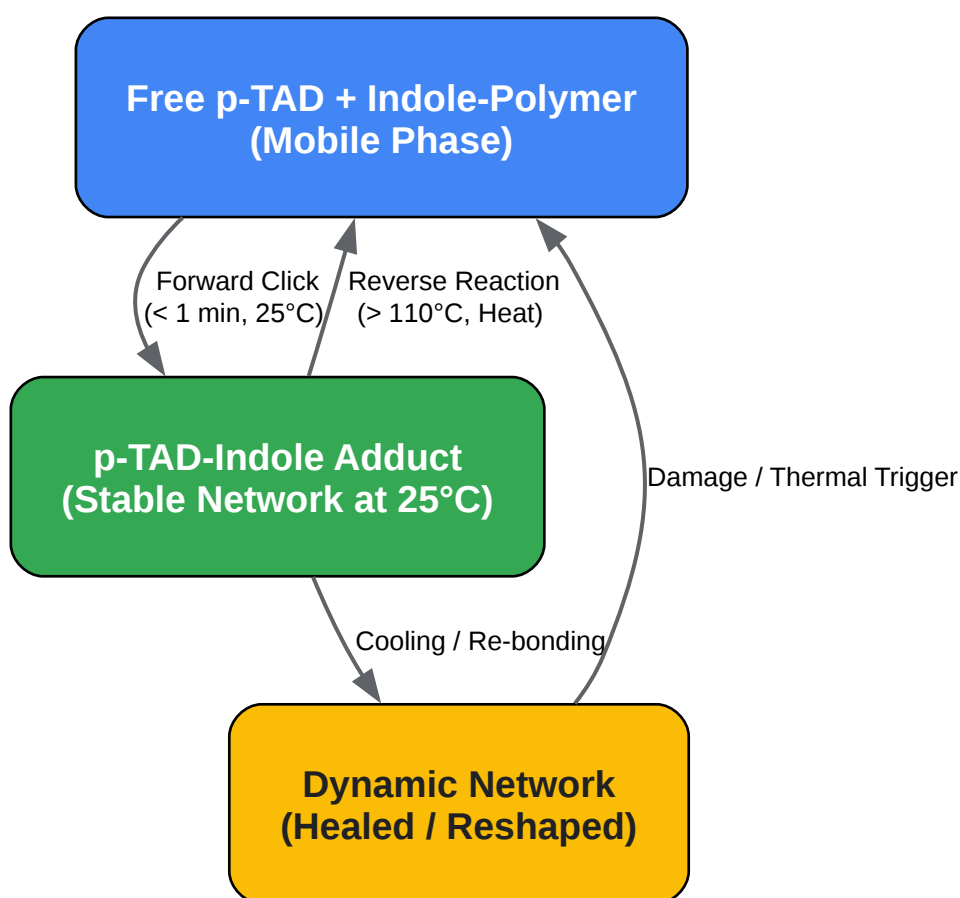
Free p-TAD + Indole-Polymer
(Mobile Phase)

Forward Click
(< 1 min, 25°C)

Reverse Reaction
(> 110°C, Heat)

p-TAD-Indole Adduct
(Stable Network at 25°C)

Damage / Thermal Trigger

Cooling / Re-bonding

Dynamic Network
(Healed / Reshaped)